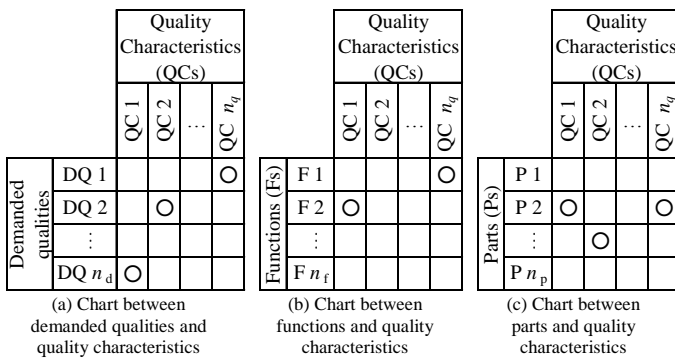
| | | Quality Characteristics (QCs) | | | |
|---|---|---|---|---|---|
| | | QC 1 | QC 2 | … | QC $n_q$ |
| Demanded qualities | DQ 1 | | | | ○ |
| | DQ 2 | | ○ | | |
| | ⋮ | | | | |
| | DQ $n_d$ | ○ | | | |

(a) Chart between demanded qualities and quality characteristics

| | | Quality Characteristics (QCs) | | | |
|---|---|---|---|---|---|
| | | QC 1 | QC 2 | … | QC $n_q$ |
| Functions (Fs) | F 1 | | | | ○ |
| | F 2 | ○ | | | |
| | ⋮ | | | | |
| | F $n_f$ | | | | |

(b) Chart between functions and quality characteristics

| | | Quality Characteristics (QCs) | | | |
|---|---|---|---|---|---|
| | | QC 1 | QC 2 | … | QC $n_q$ |
| Parts (Ps) | P 1 | | | | |
| | P 2 | ○ | | | ○ |
| | ⋮ | | ○ | | |
| | P $n_p$ | | | | |

(c) Chart between parts and quality characteristics